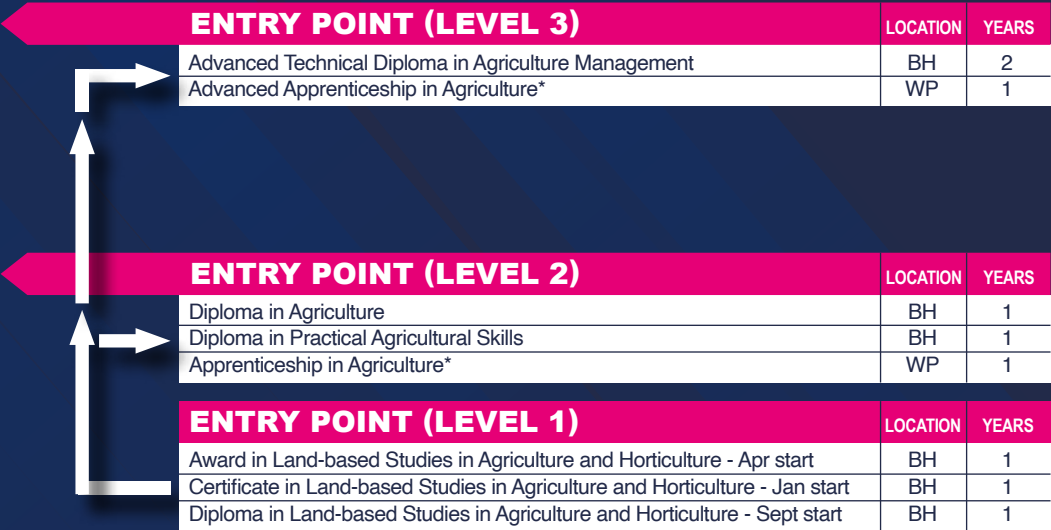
| ENTRY POINT (LEVEL 3) | LOCATION | YEARS |
|---|---|---|
| Advanced Technical Diploma in Agriculture Management | BH | 2 |
| Advanced Apprenticeship in Agriculture* | WP | 1 |

| ENTRY POINT (LEVEL 2) | LOCATION | YEARS |
|---|---|---|
| Diploma in Agriculture | BH | 1 |
| Diploma in Practical Agricultural Skills | BH | 1 |
| Apprenticeship in Agriculture* | WP | 1 |

| ENTRY POINT (LEVEL 1) | LOCATION | YEARS |
|---|---|---|
| Award in Land-based Studies in Agriculture and Horticulture - Apr start | BH | 1 |
| Certificate in Land-based Studies in Agriculture and Horticulture - Jan start | BH | 1 |
| Diploma in Land-based Studies in Agriculture and Horticulture - Sept start | BH | 1 |